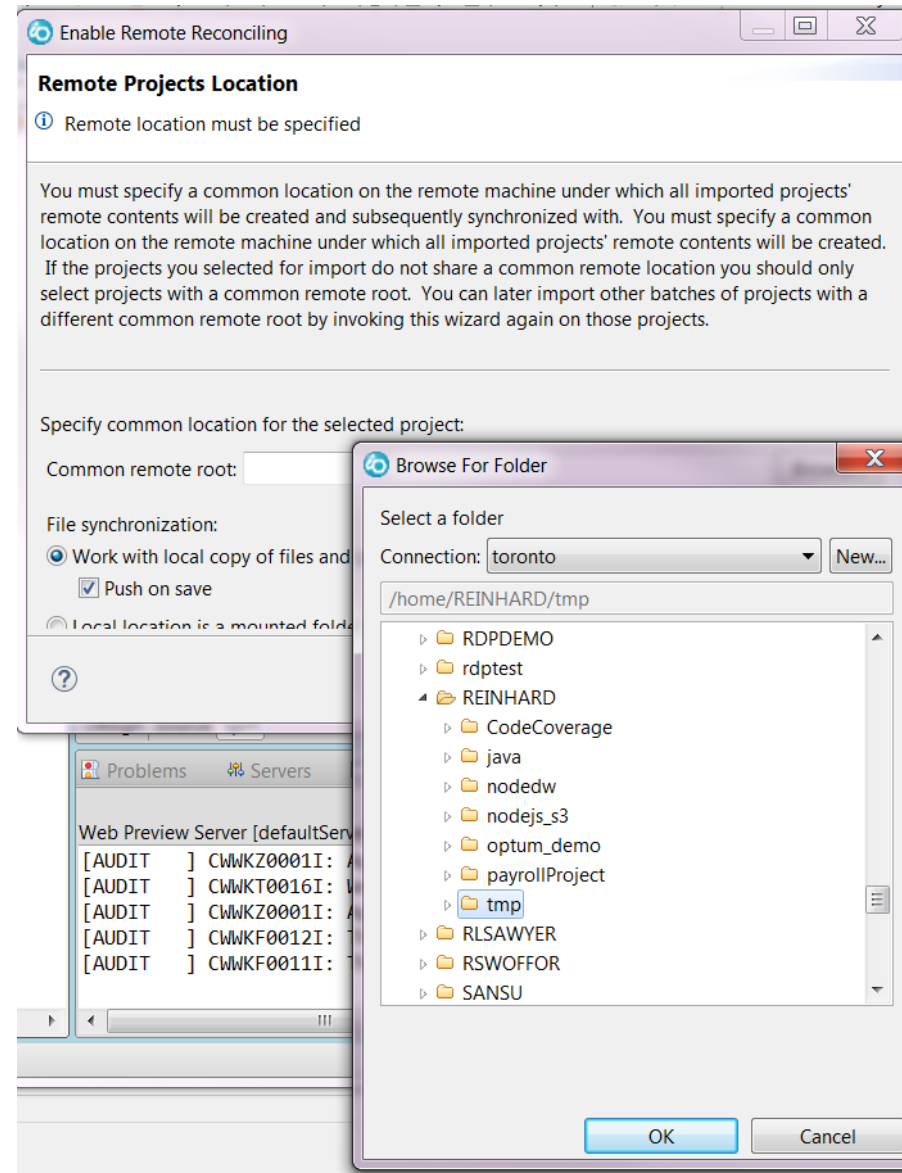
Enable Remote Reconciling

Remote Projects Location

Remote location must be specified

You must specify a common location on the remote machine under which all imported projects' remote contents will be created and subsequently synchronized with. You must specify a common location on the remote machine under which all imported projects' remote contents will be created. If the projects you selected for import do not share a common remote location you should only select projects with a common remote root. You can later import other batches of projects with a different common remote root by invoking this wizard again on those projects.

Specify common location for the selected project:

Common remote root:

File synchronization:

Work with local copy of files and

Push on save

Local location is a mounted folde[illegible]

?

Problems Servers

Web Preview Server [defaultServ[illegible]

[AUDIT ] CWWKZ0001I: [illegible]
[AUDIT ] CWWKT0016I: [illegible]
[AUDIT ] CWWKZ0001I: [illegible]
[AUDIT ] CWWKF0012I: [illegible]
[AUDIT ] CWWKF0011I: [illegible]

Browse For Folder

Select a folder

Connection: toronto New...

/home/REINHARD/tmp

RDPDEMO
rdptest
REINHARD
CodeCoverage
java
nodedw
nodejs_s3
optum_demo
payrollProject
tmp
RLSAWYER
RSWOFFOR
SANSU

OK Cancel